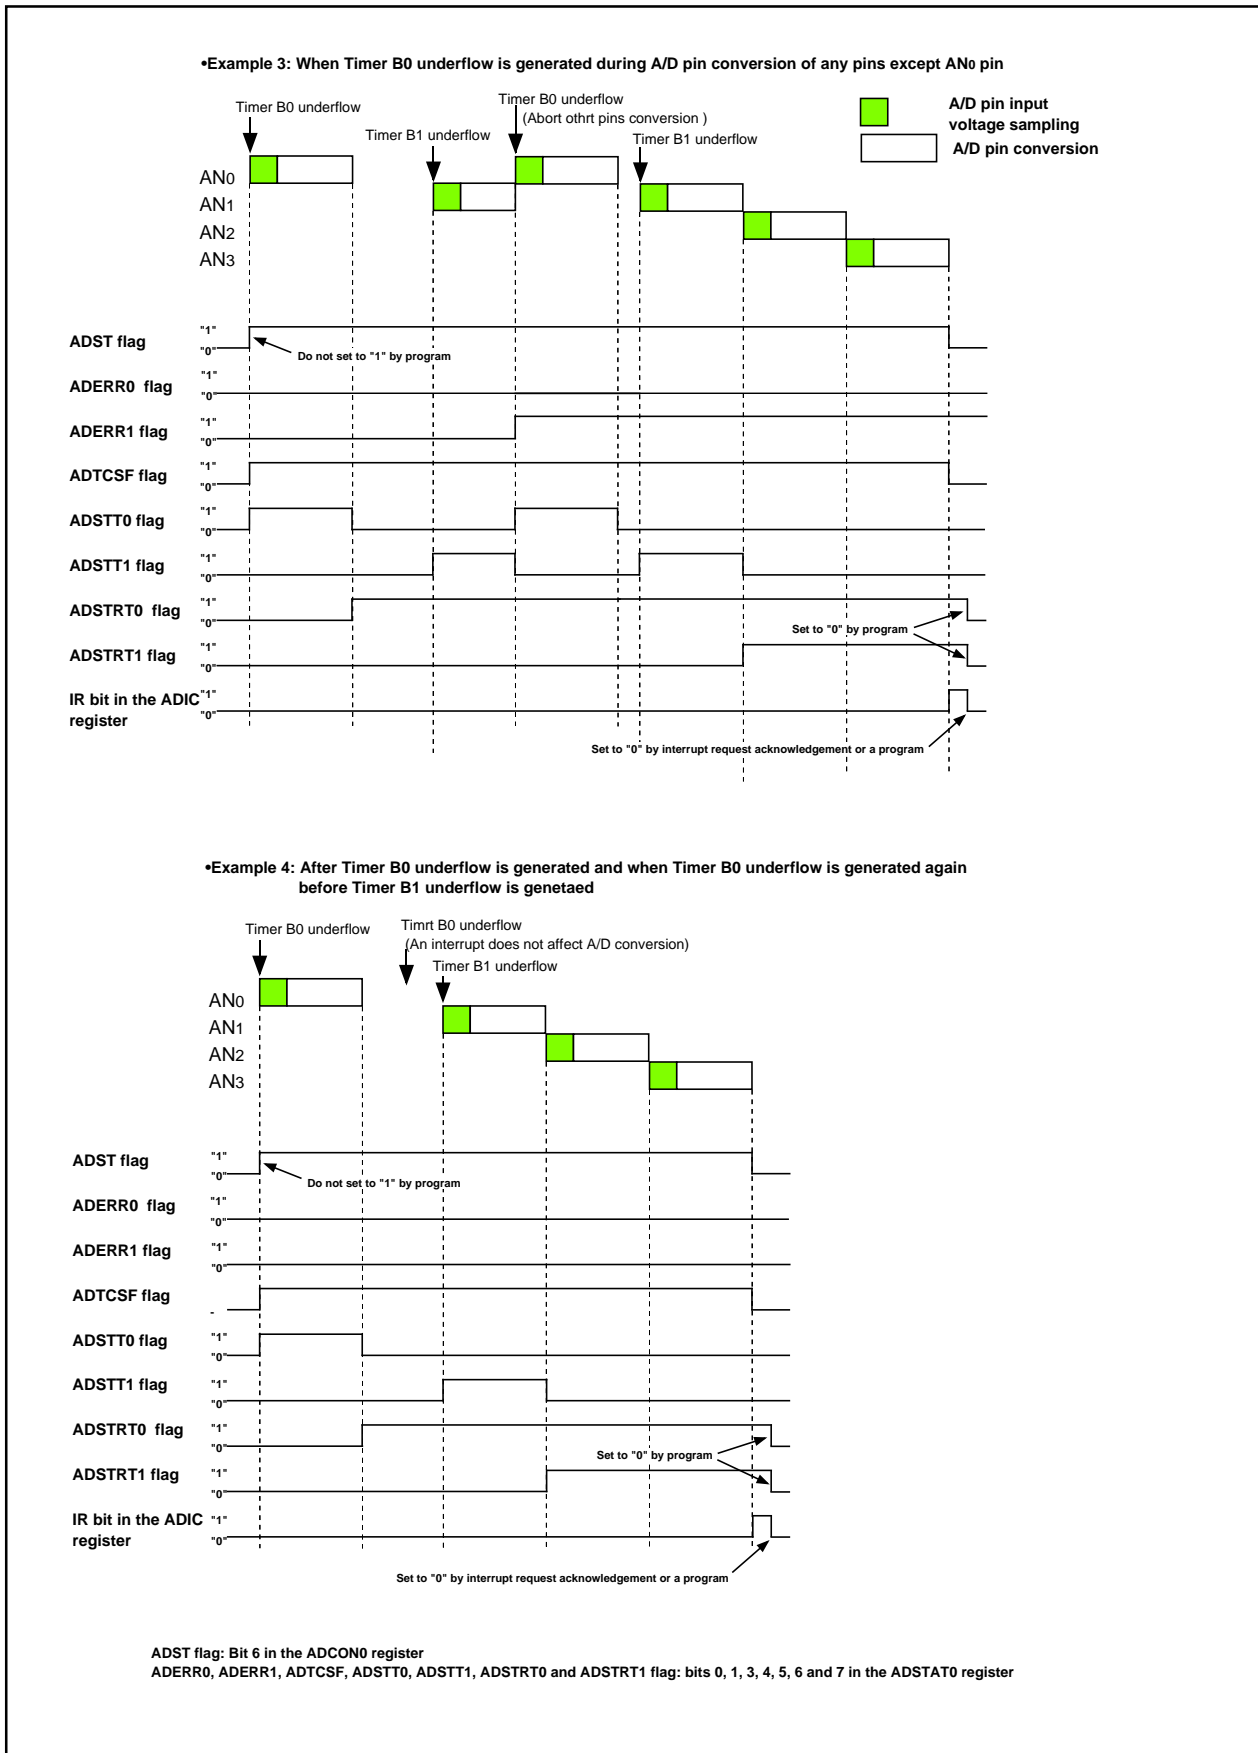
•Example 3: When Timer B0 underflow is generated during A/D pin conversion of any pins except AN0 pin

Timer B0 underflow
Timer B1 underflow
Timer B0 underflow
(Abort othrt pins conversion )
Timer B1 underflow

A/D pin input voltage sampling
A/D pin conversion

AN0
AN1
AN2
AN3

ADST flag "1" "0"
Do not set to "1" by program
ADERR0 flag "1" "0"
ADERR1 flag "1" "0"
ADTCSF flag "1" "0"
ADSTT0 flag "1" "0"
ADSTT1 flag "1" "0"
ADSTRT0 flag "1" "0"
Set to "0" by program
ADSTRT1 flag "1" "0"
IR bit in the ADIC register "1" "0"
Set to "0" by interrupt request acknowledgement or a program

•Example 4: After Timer B0 underflow is generated and when Timer B0 underflow is generated again before Timer B1 underflow is genetaed

Timer B0 underflow
Timrt B0 underflow
(An interrupt does not affect A/D conversion)
Timer B1 underflow

AN0
AN1
AN2
AN3

ADST flag "1" "0"
Do not set to "1" by program
ADERR0 flag "1" "0"
ADERR1 flag "1" "0"
ADTCSF flag -
ADSTT0 flag "1" "0"
ADSTT1 flag "1" "0"
ADSTRT0 flag "1" "0"
Set to "0" by program
ADSTRT1 flag "1" "0"
IR bit in the ADIC register "1" "0"
Set to "0" by interrupt request acknowledgement or a program

ADST flag: Bit 6 in the ADCON0 register
ADERR0, ADERR1, ADTCSF, ADSTT0, ADSTT1, ADSTRT0 and ADSTRT1 flag: bits 0, 1, 3, 4, 5, 6 and 7 in the ADSTAT0 register